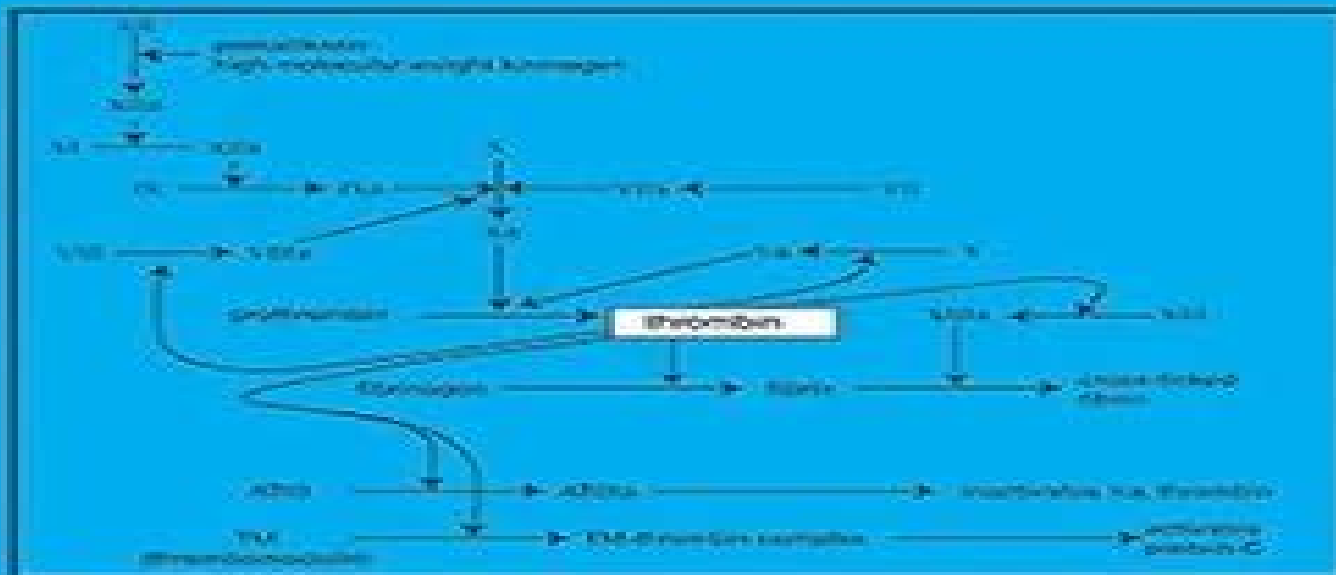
XII
prekallikrein
high-molecular-weight kininogen
XIIa
XI
XIa
IX
IXa
X
Xa
VIIa
VII
VIII
VIIIa
Va
V
prothrombin
thrombin
XIIIa
XIII
fibrinogen
fibrin
cross-linked fibrin
ATIII
ATIIIa
inactivates Xa, thrombin
TM
(thrombomodulin)
TM-thrombin complex
activates protein C